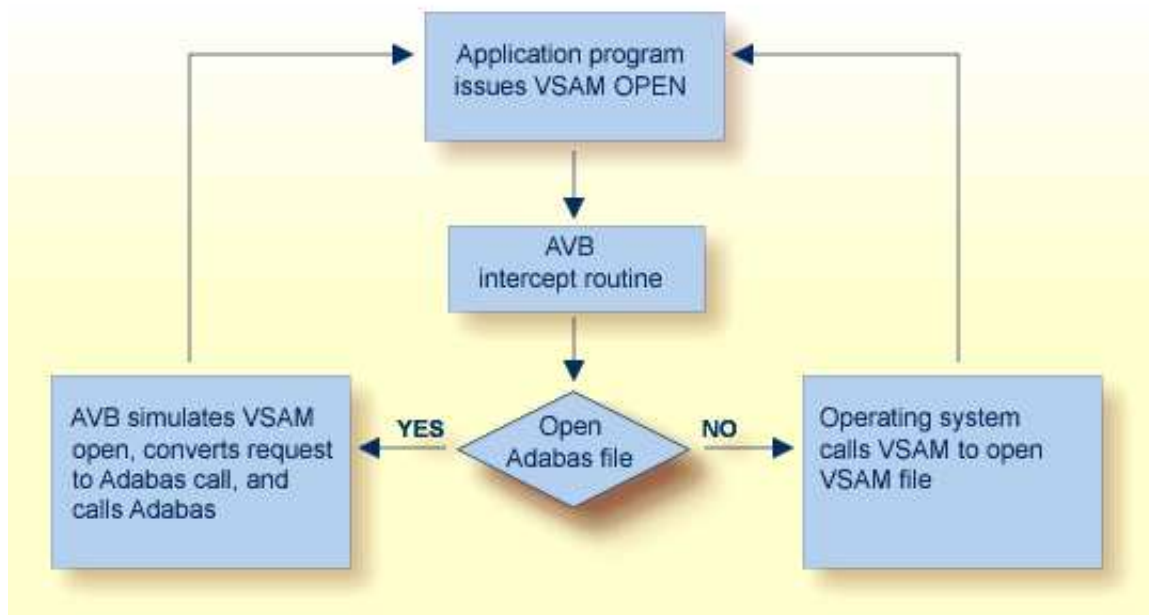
Application program issues VSAM OPEN

AVB intercept routine

Open Adabas file

YES

NO

AVB simulates VSAM open, converts request to Adabas call, and calls Adabas

Operating system calls VSAM to open VSAM file